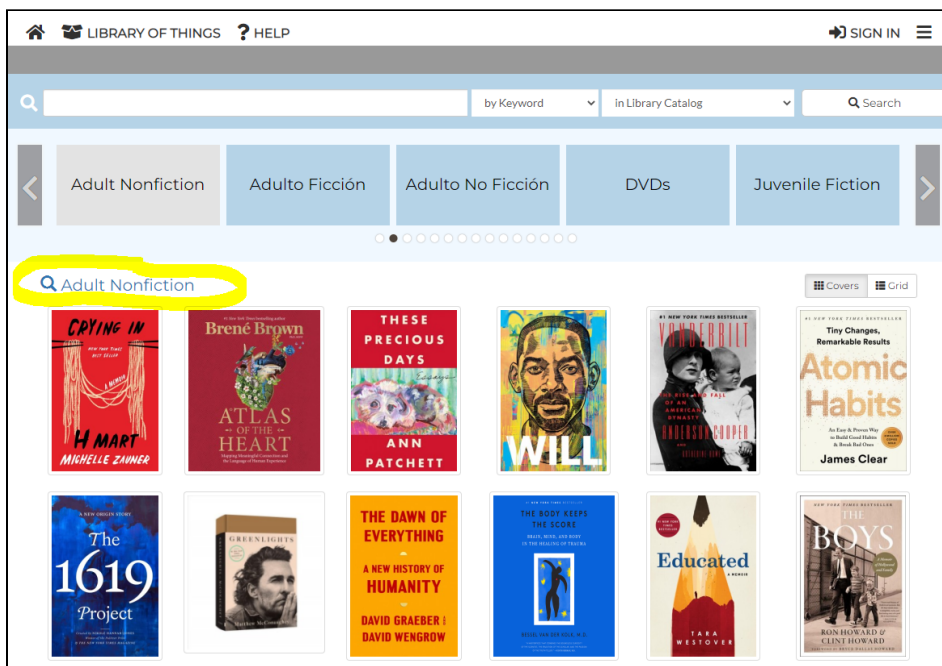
LIBRARY OF THINGS ? HELP SIGN IN

by Keyword | in Library Catalog | Search

Adult Nonfiction | Adulto Ficción | Adulto No Ficción | DVDs | Juvenile Fiction

Adult Nonfiction

Covers | Grid

CRYING IN H MART
MICHELLE ZAUNER

Brené Brown
ATLAS OF THE HEART

THESE PRECIOUS DAYS
ANN PATCHETT

WILL

#1 NEW YORK TIMES BESTSELLER
VANDERBILT
ANDERSON COOPER

Tiny Changes, Remarkable Results
Atomic Habits
James Clear

The 1619 Project

GREENLIGHTS

THE DAWN OF EVERYTHING
A NEW HISTORY OF HUMANITY
DAVID GRAEBER DAVID WENGROW

THE BODY KEEPS THE SCORE

Educated
TARA WESTOVER

THE BOYS
RON HOWARD & CLINT HOWARD